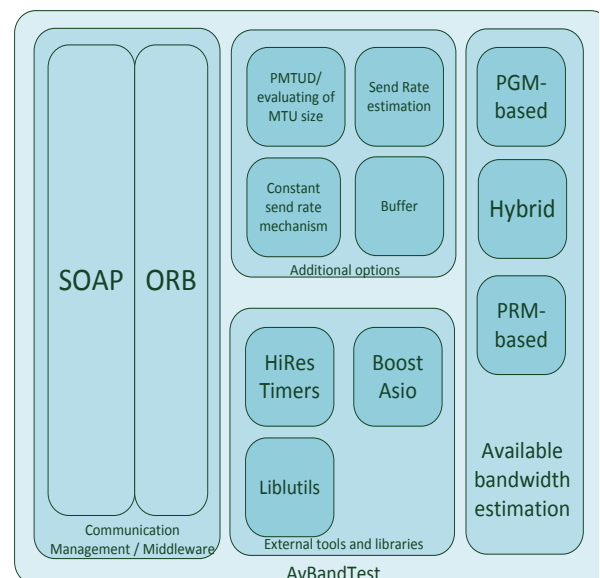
SOAP

ORB

Communication Management / Middleware

PMTUD/ evaluating of MTU size

Send Rate estimation

Constant send rate mechanism

Buffer

Additional options

HiRes Timers

Boost Asio

Liblutils

External tools and libraries

PGM-based

Hybrid

PRM-based

Available bandwidth estimation

AvBandTest